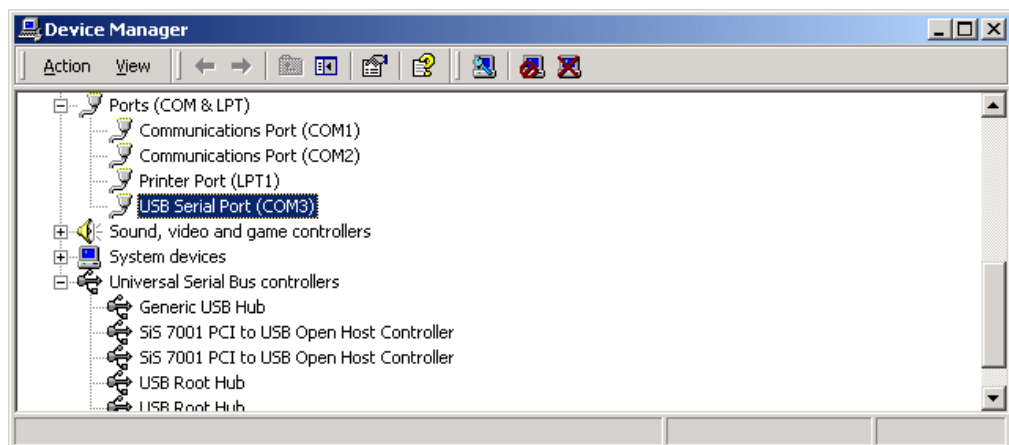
Device Manager

Action View

Ports (COM & LPT)
Communications Port (COM1)
Communications Port (COM2)
Printer Port (LPT1)
USB Serial Port (COM3)
Sound, video and game controllers
System devices
Universal Serial Bus controllers
Generic USB Hub
SiS 7001 PCI to USB Open Host Controller
SiS 7001 PCI to USB Open Host Controller
USB Root Hub
USB Root Hub